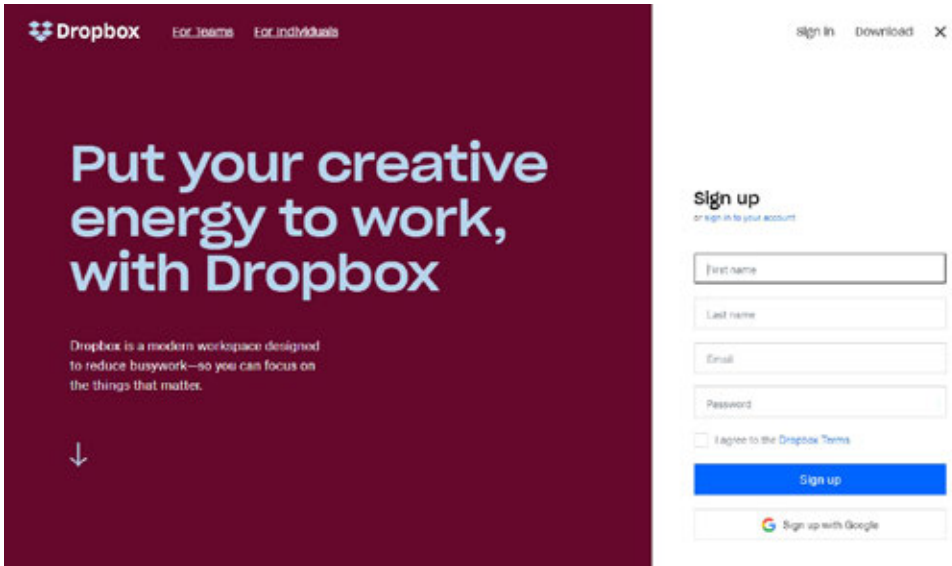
Dropbox For teams For individuals

Sign in Download ✕

Put your creative energy to work, with Dropbox

Dropbox is a modern workspace designed to reduce busywork—so you can focus on the things that matter.

↓

Sign up
or sign in to your account

First name

Last name

Email

Password

I agree to the Dropbox Terms

Sign up

Sign up with Google